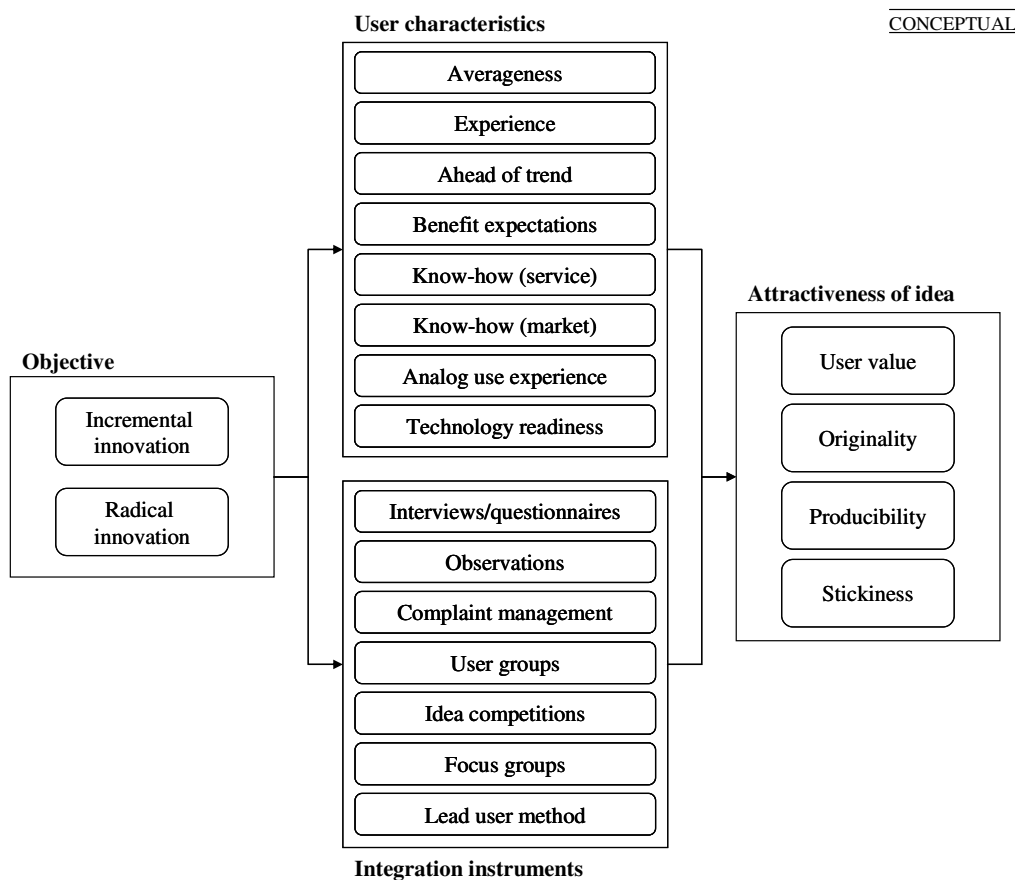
CONCEPTUAL

User characteristics

Averageness

Experience

Ahead of trend

Benefit expectations

Know-how (service)

Know-how (market)

Analog use experience

Technology readiness

Objective

Incremental innovation

Radical innovation

Interviews/questionnaires

Observations

Complaint management

User groups

Idea competitions

Focus groups

Lead user method

Integration instruments

Attractiveness of idea

User value

Originality

Producibility

Stickiness